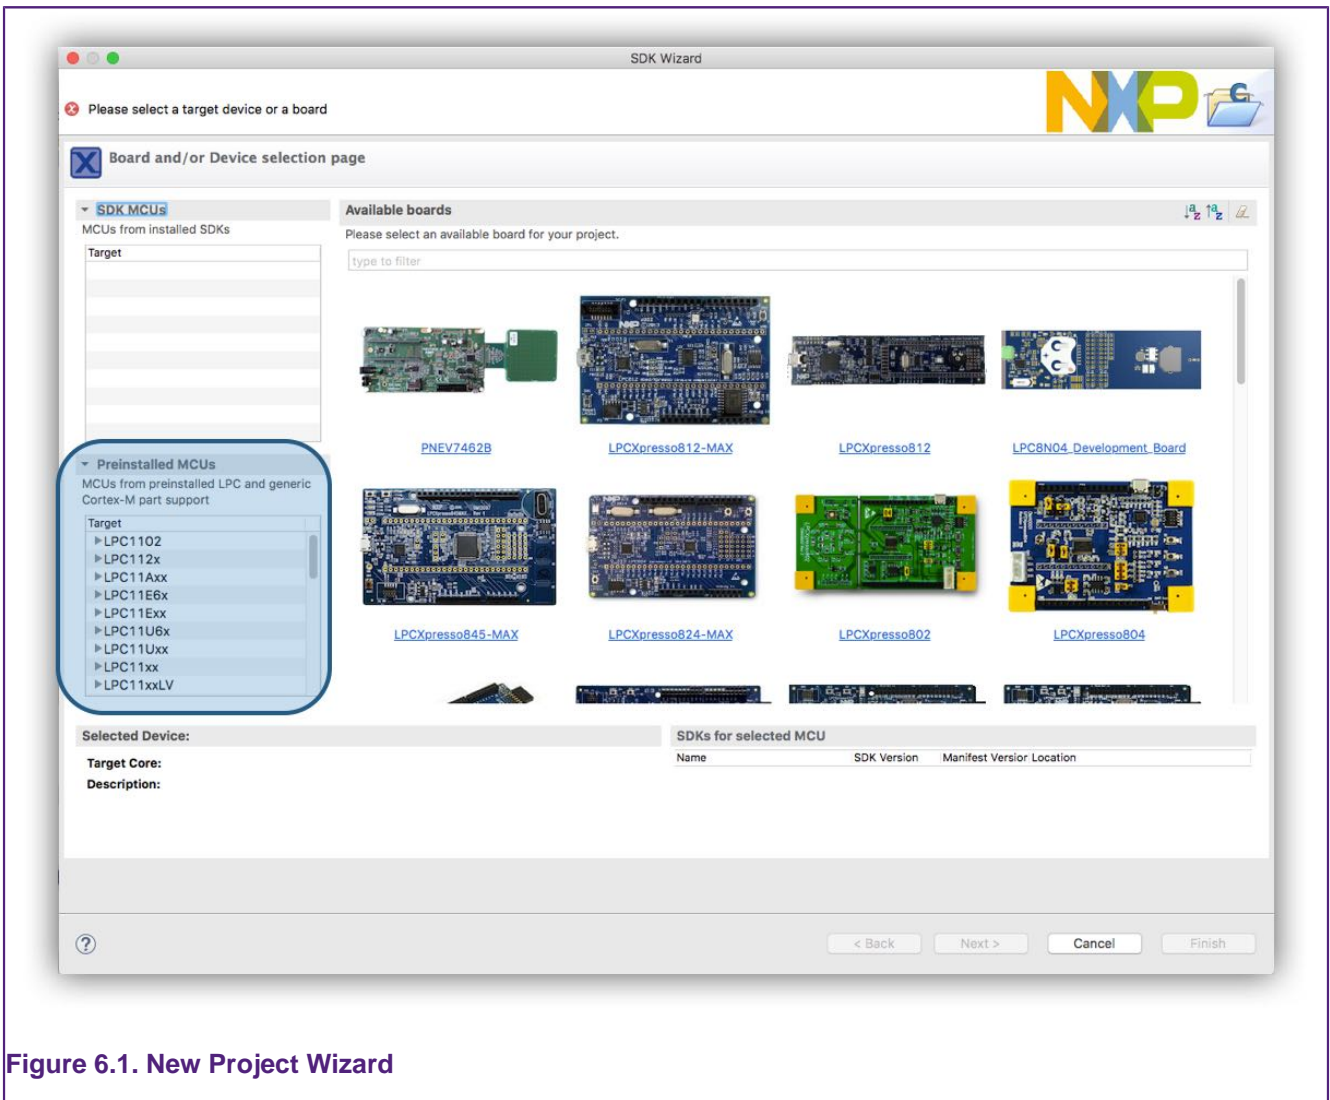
SDK Wizard

Please select a target device or a board

NXP

Board and/or Device selection page

SDK MCUs
MCUs from installed SDKs
Target

Preinstalled MCUs
MCUs from preinstalled LPC and generic Cortex-M part support
Target
LPC1102
LPC112x
LPC11Axx
LPC11E6x
LPC11Exx
LPC11U6x
LPC11Uxx
LPC11xx
LPC11xxLV

Available boards
Please select an available board for your project.
type to filter

PNEV7462B
LPCXpresso812-MAX
LPCXpresso812
LPC8N04_Development_Board
LPCXpresso845-MAX
LPCXpresso824-MAX
LPCXpresso802
LPCXpresso804

Selected Device:
Target Core:
Description:

SDKs for selected MCU

| Name | SDK Version | Manifest Version | Location |
|---|---|---|---|

?

< Back
Next >
Cancel
Finish

Figure 6.1. New Project Wizard